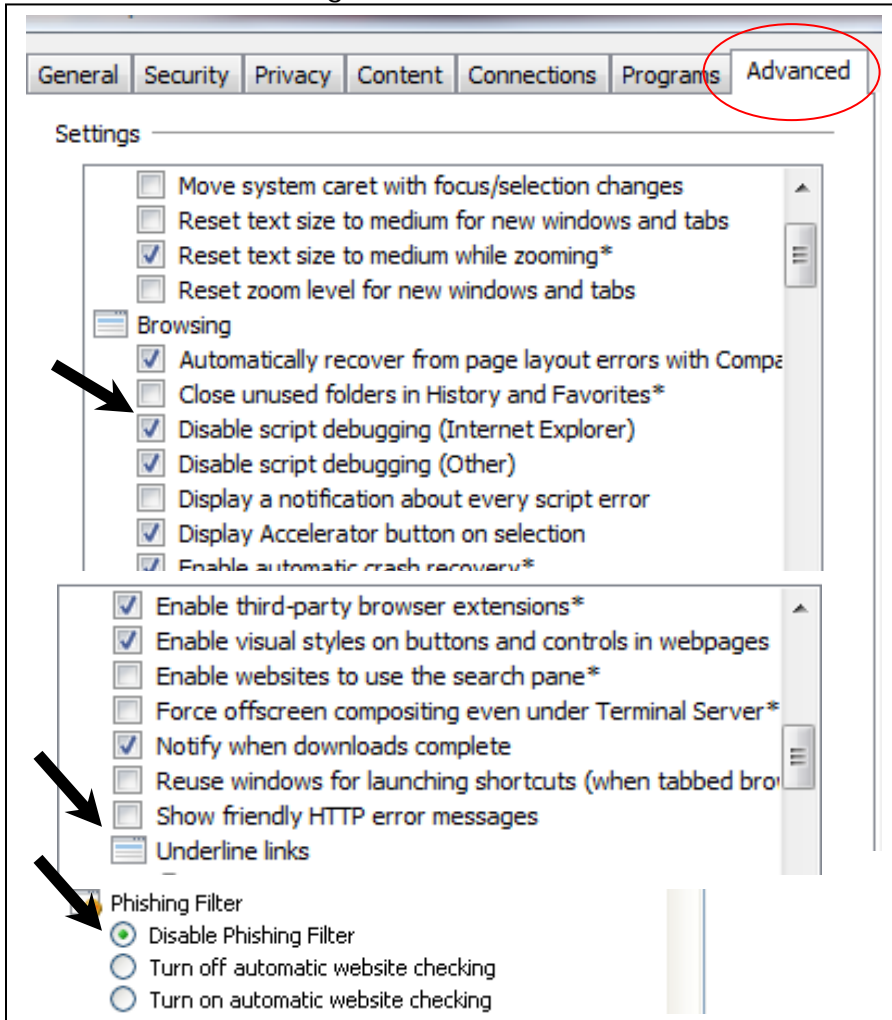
General Security Privacy Content Connections Programs Advanced

Settings

Move system caret with focus/selection changes
Reset text size to medium for new windows and tabs
Reset text size to medium while zooming*
Reset zoom level for new windows and tabs
Browsing
Automatically recover from page layout errors with Compa
Close unused folders in History and Favorites*
Disable script debugging (Internet Explorer)
Disable script debugging (Other)
Display a notification about every script error
Display Accelerator button on selection
Enable automatic crash recovery*

Enable third-party browser extensions*
Enable visual styles on buttons and controls in webpages
Enable websites to use the search pane*
Force offscreen compositing even under Terminal Server*
Notify when downloads complete
Reuse windows for launching shortcuts (when tabbed bro
Show friendly HTTP error messages
Underline links

Phishing Filter
Disable Phishing Filter
Turn off automatic website checking
Turn on automatic website checking